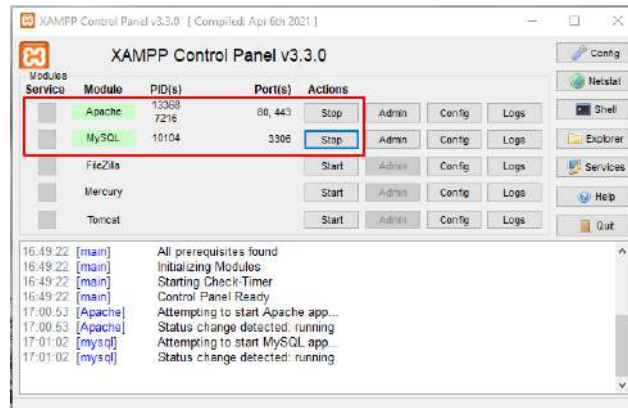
XAMPP Control Panel v3.3.0 [ Compiled: Apr 6th 2021 ]

XAMPP Control Panel v3.3.0

Config
Netstat
Shell
Explorer
Services
Help
Quit

| Modules Service | Module | PID(s) | Port(s) | Actions | | | |
|---|---|---|---|---|---|---|---|
| | Apache | 13368 7216 | 80, 443 | Stop | Admin | Config | Logs |
| | MySQL | 10104 | 3306 | Stop | Admin | Config | Logs |
| | FileZilla | | | Start | Admin | Config | Logs |
| | Mercury | | | Start | Admin | Config | Logs |
| | Tomcat | | | Start | Admin | Config | Logs |

16:49:22 [main] All prerequisites found
16:49:22 [main] Initializing Modules
16:49:22 [main] Starting Check-Timer
16:49:22 [main] Control Panel Ready
17:00:53 [Apache] Attempting to start Apache app...
17:00:53 [Apache] Status change detected: running
17:01:02 [mysql] Attempting to start MySQL app...
17:01:02 [mysql] Status change detected: running